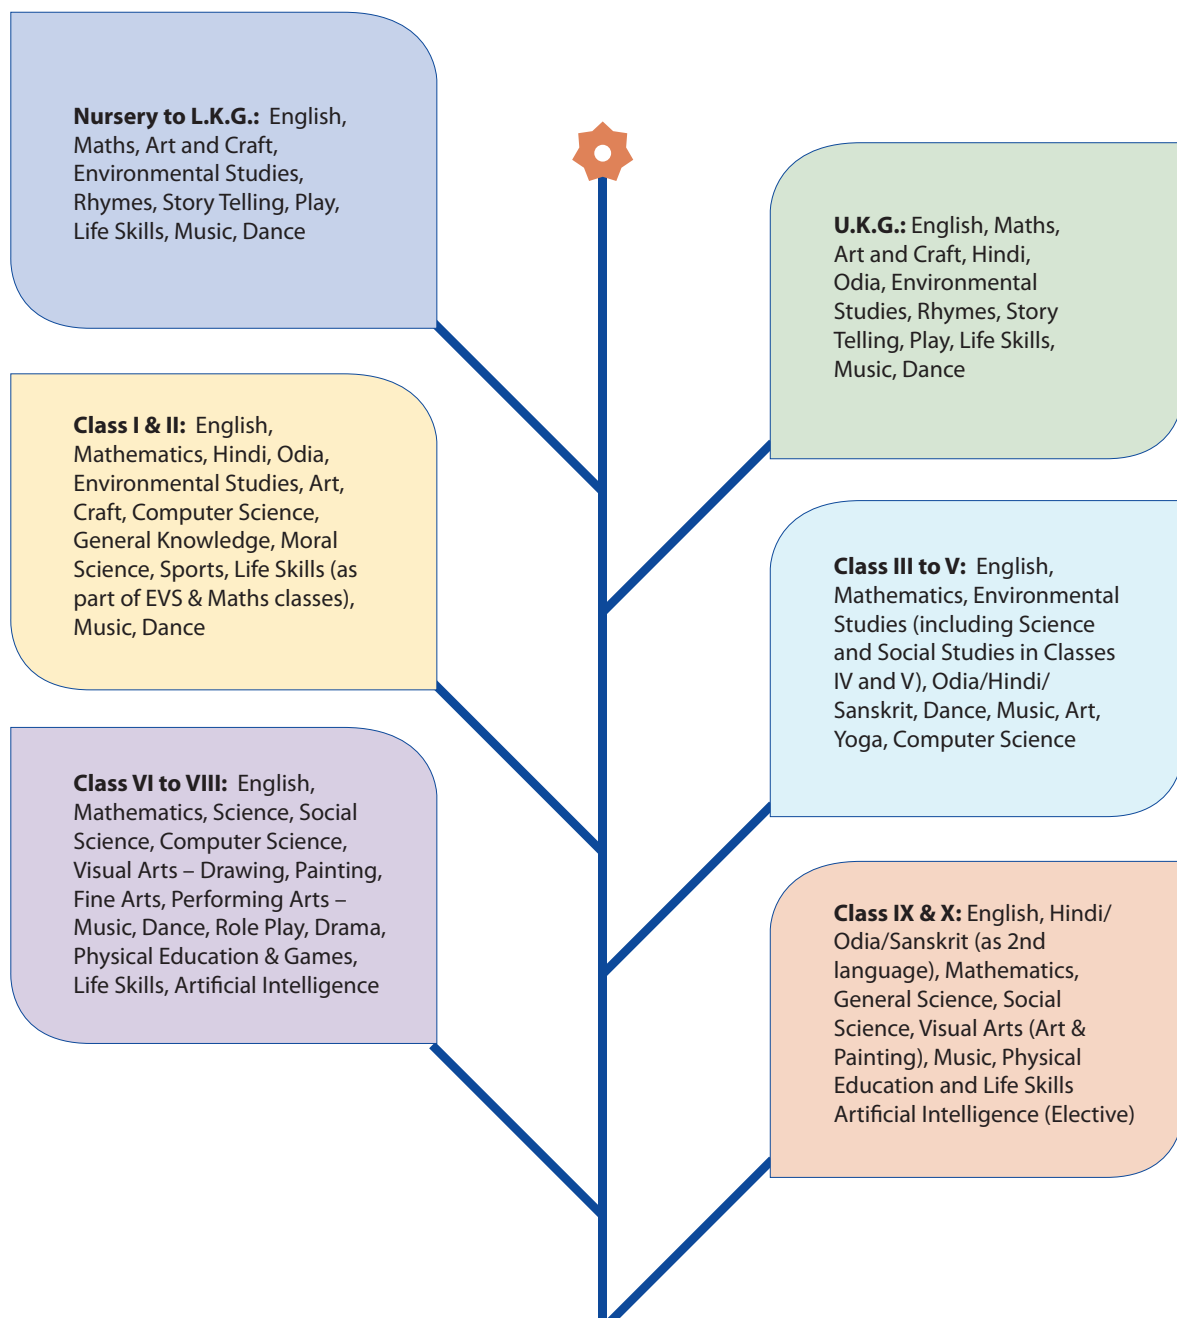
**Nursery to L.K.G.:** English, Maths, Art and Craft, Environmental Studies, Rhymes, Story Telling, Play, Life Skills, Music, Dance

**U.K.G.:** English, Maths, Art and Craft, Hindi, Odia, Environmental Studies, Rhymes, Story Telling, Play, Life Skills, Music, Dance

**Class I & II:** English, Mathematics, Hindi, Odia, Environmental Studies, Art, Craft, Computer Science, General Knowledge, Moral Science, Sports, Life Skills (as part of EVS & Maths classes), Music, Dance

**Class III to V:** English, Mathematics, Environmental Studies (including Science and Social Studies in Classes IV and V), Odia/Hindi/ Sanskrit, Dance, Music, Art, Yoga, Computer Science

**Class VI to VIII:** English, Mathematics, Science, Social Science, Computer Science, Visual Arts – Drawing, Painting, Fine Arts, Performing Arts – Music, Dance, Role Play, Drama, Physical Education & Games, Life Skills, Artificial Intelligence

**Class IX & X:** English, Hindi/ Odia/Sanskrit (as 2nd language), Mathematics, General Science, Social Science, Visual Arts (Art & Painting), Music, Physical Education and Life Skills Artificial Intelligence (Elective)